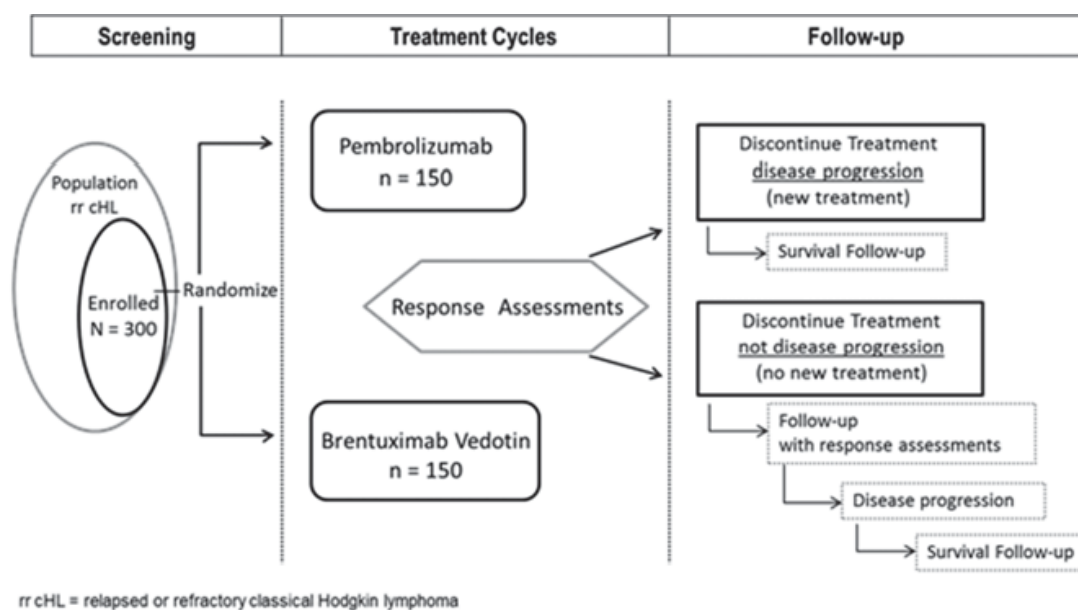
| Screening | Treatment Cycles | Follow-up |
|---|---|---|

Population rr cHL

Enrolled N = 300

Randomize

Pembrolizumab n = 150

Response Assessments

Brentuximab Vedotin n = 150

Discontinue Treatment disease progression (new treatment)

Survival Follow-up

Discontinue Treatment not disease progression (no new treatment)

Follow-up with response assessments

Disease progression

Survival Follow-up

rr cHL = relapsed or refractory classical Hodgkin lymphoma